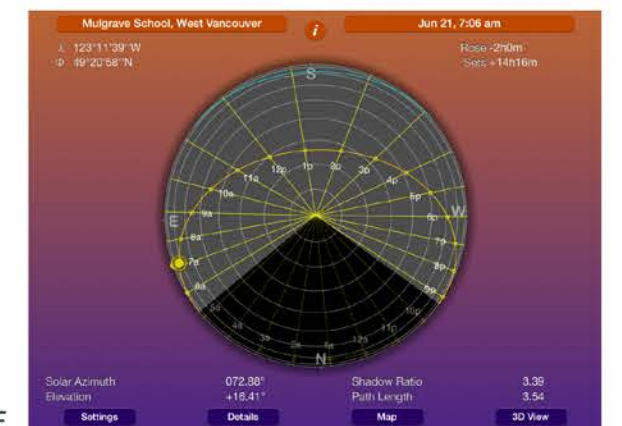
Mulgrave School, West Vancouver

i

Jun 21, 7:06 am

λ 123°11'39"W
Φ 49°20'58"N

Rose -2h0m
Sets +14h16m

S

E

W

N

10a
11a
12p
1p
2p
3p
4p
5p
6p
7p
8p
9a
8a
7a
6a
5a
9p
10p
11p
12a
1a
2a
3a
4a

Solar Azimuth 072.88°
Elevation +16.41°

Shadow Ratio 3.39
Path Length 3.54

Settings
Details
Map
3D View